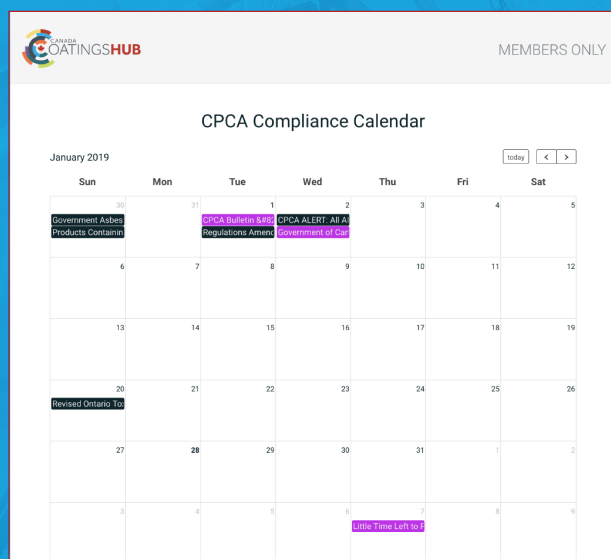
CANADA
COATINGSHUB

MEMBERS ONLY

CPCA Compliance Calendar

January 2019

today
<
>

| Sun | Mon | Tue | Wed | Thu | Fri | Sat |
|---|---|---|---|---|---|---|
| 30 Government Asbes Products Containin | 31 | 1 CPCA Bulletin &#82 Regulations Amenc | 2 CPCA ALERT: All Al Government of Car | 3 | 4 | 5 |
| 6 | 7 | 8 | 9 | 10 | 11 | 12 |
| 13 | 14 | 15 | 16 | 17 | 18 | 19 |
| 20 Revised Ontario To: | 21 | 22 | 23 | 24 | 25 | 26 |
| 27 | 28 | 29 | 30 | 31 | 1 | 2 |
| 3 | 4 | 5 | 6 | 7 Little Time Left to F | 8 | 9 |